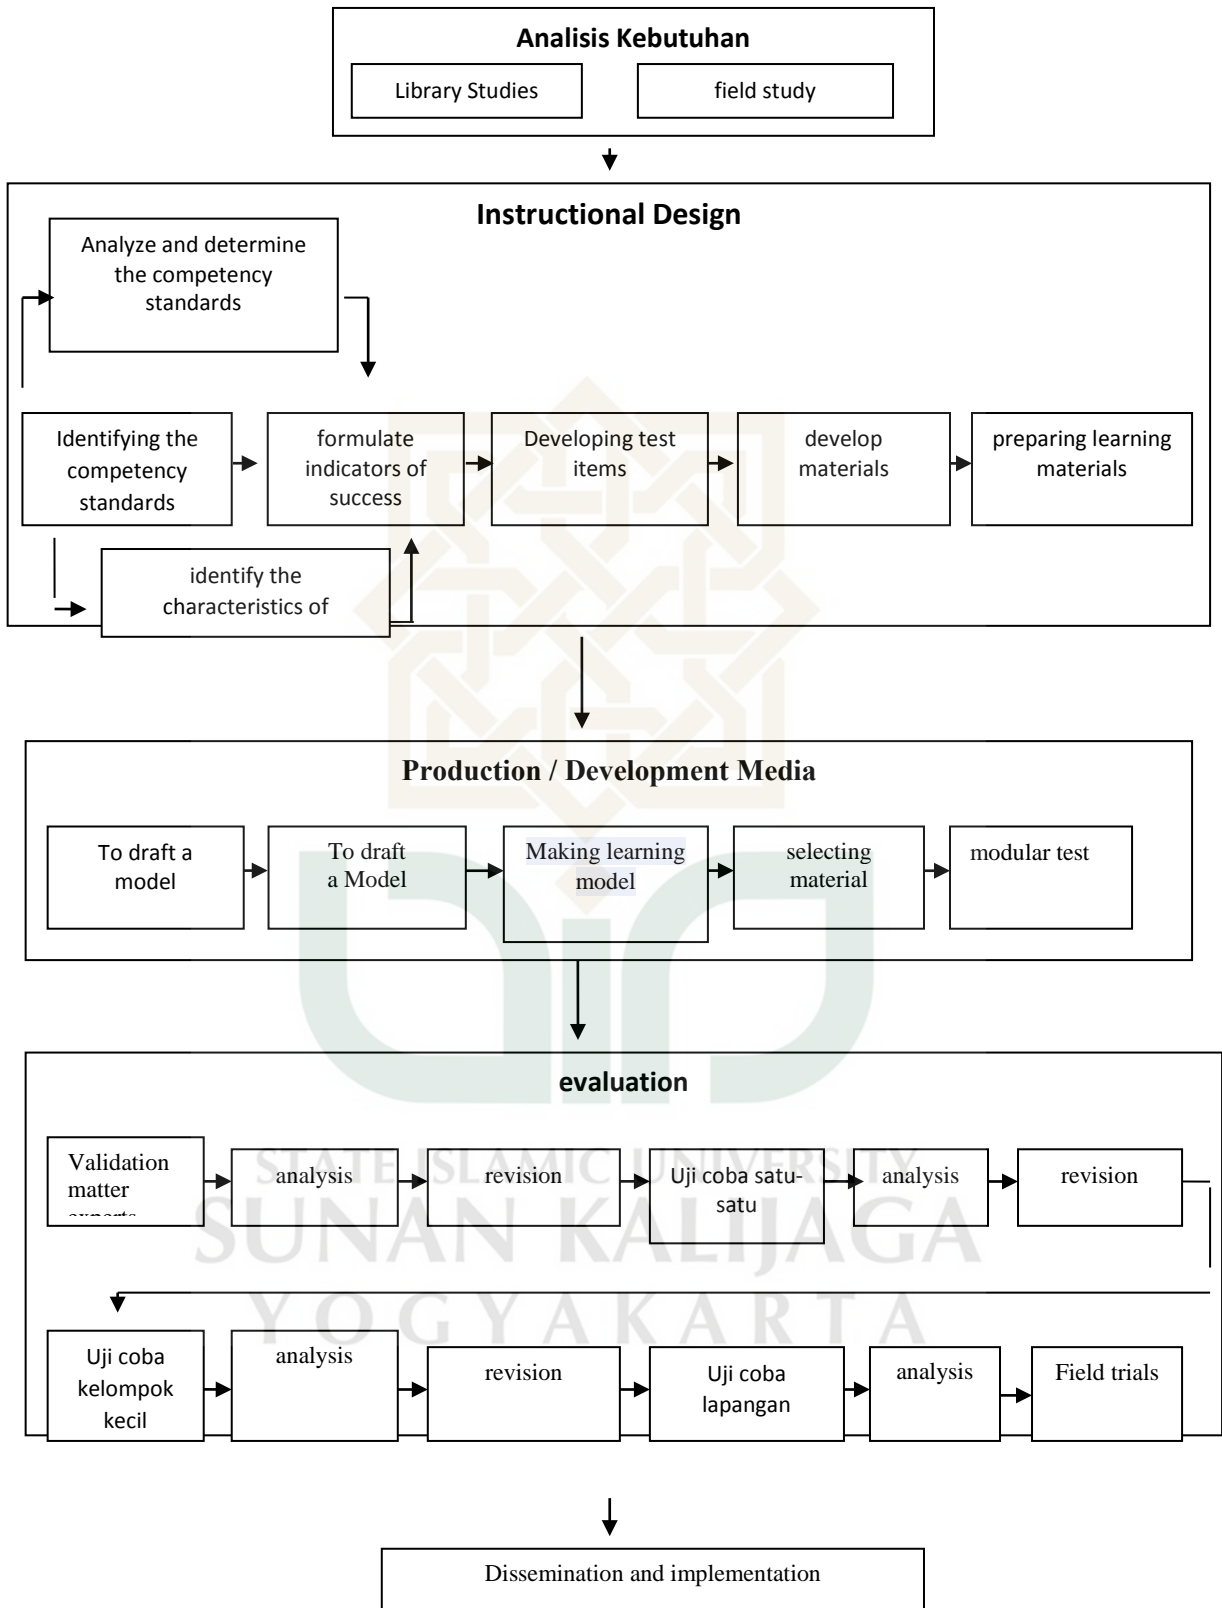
Analisis Kebutuhan

Library Studies

field study

Instructional Design

Analyze and determine the competency standards

Identifying the competency standards

formulate indicators of success

Developing test items

develop materials

preparing learning materials

identify the characteristics of

Production / Development Media

To draft a model

To draft a Model

Making learning model

selecting material

modular test

evaluation

Validation matter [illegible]

analysis

revision

Uji coba satu-satu

analysis

revision

Uji coba kelompok kecil

analysis

revision

Uji coba lapangan

analysis

Field trials

STATE ISLAMIC UNIVERSITY
SUNAN KALIJAGA
YOGYAKARTA

Dissemination and implementation